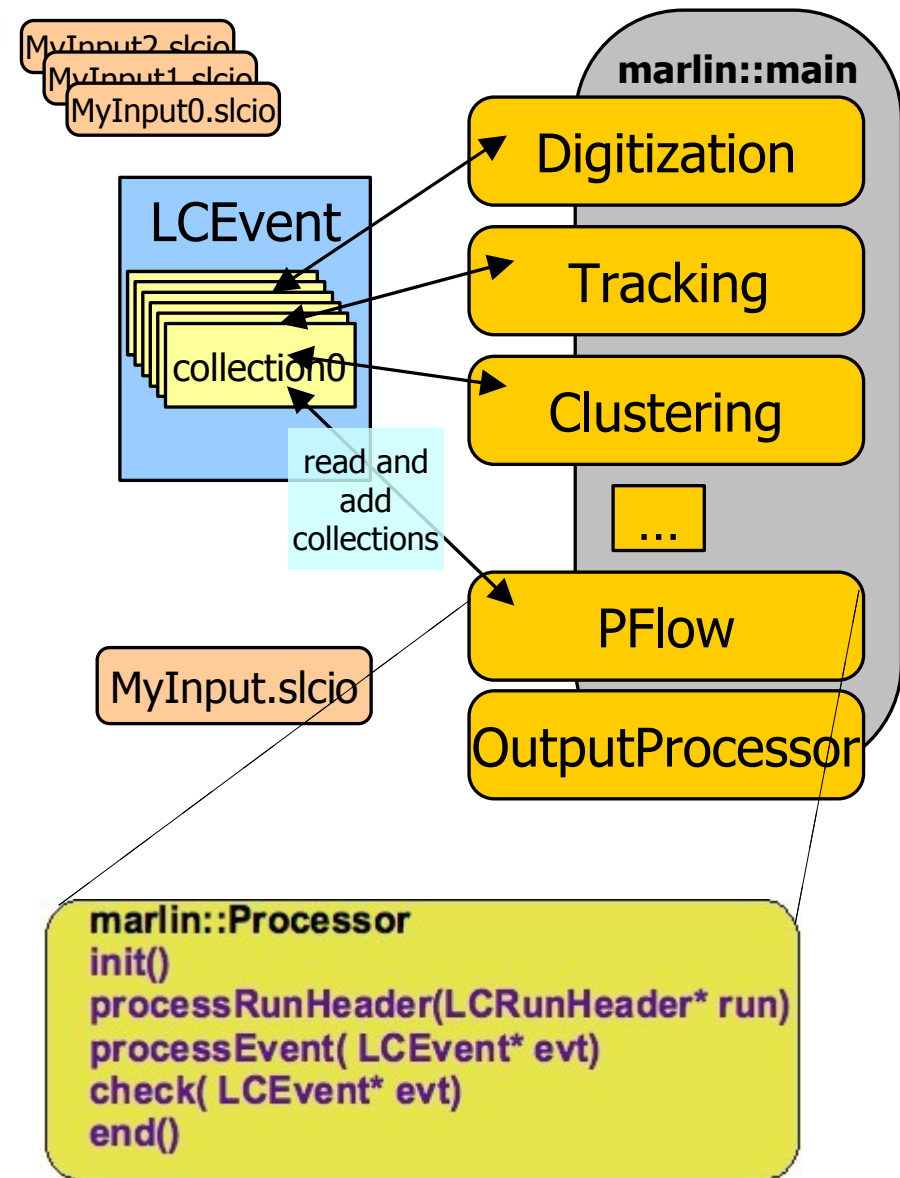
MyInput2.slcio
MyInput1.slcio
MyInput0.slcio

marlin::main

Digitization

LCEvent

Tracking

collection0

Clustering

read and add collections

...

PFlow

MyInput.slcio

OutputProcessor

marlin::Processor
init()
processRunHeader(LCRunHeader* run)
processEvent( LCEvent* evt)
check( LCEvent* evt)
end()